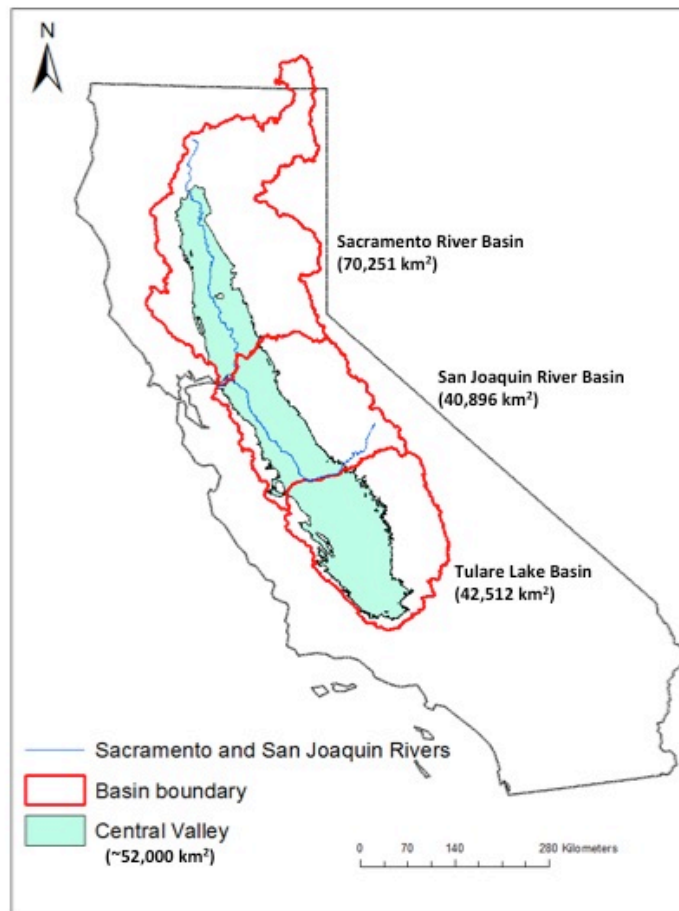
N

Sacramento River Basin
(70,251 km$^2$)

San Joaquin River Basin
(40,896 km$^2$)

Tulare Lake Basin
(42,512 km$^2$)

Sacramento and San Joaquin Rivers
Basin boundary
Central Valley
(~52,000 km$^2$)

0 70 140 280 Kilometers